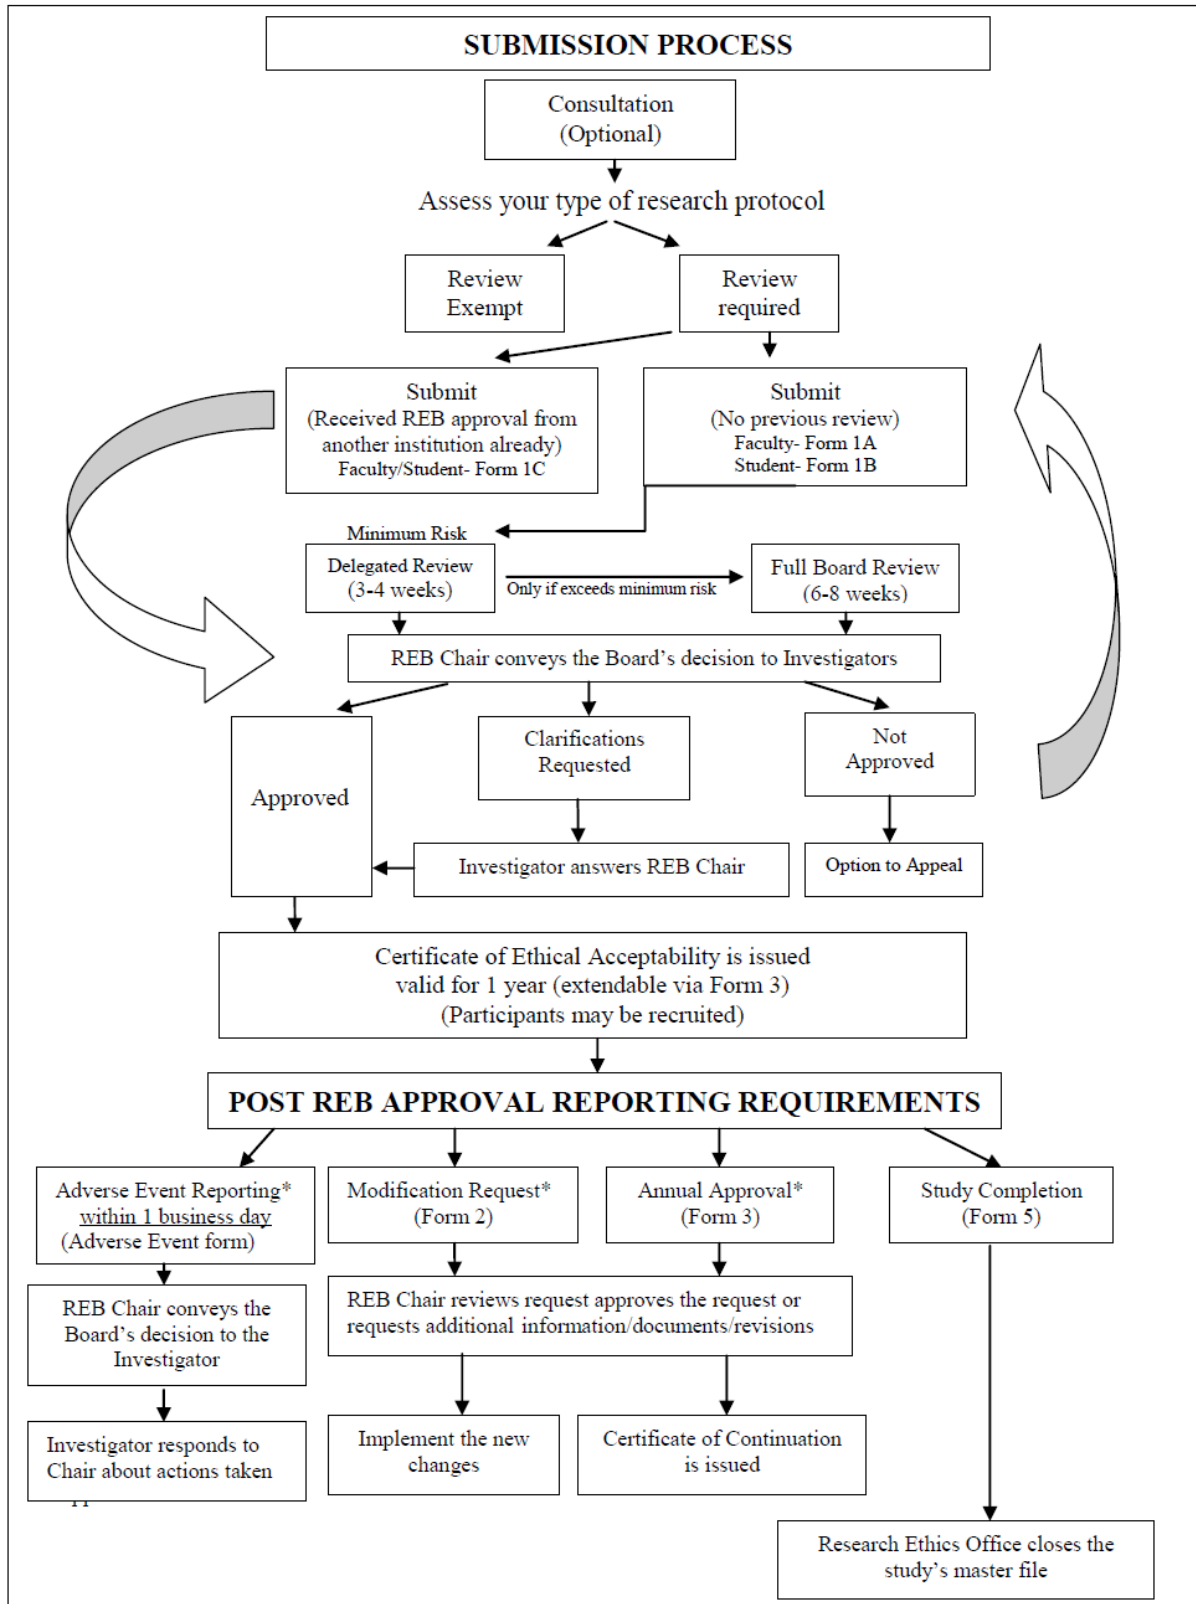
SUBMISSION PROCESS

Consultation (Optional)

Assess your type of research protocol

Review Exempt

Review required

Submit (Received REB approval from another institution already) Faculty/Student- Form 1C

Submit (No previous review) Faculty- Form 1A Student- Form 1B

Minimum Risk

Delegated Review (3-4 weeks)

Only if exceeds minimum risk

Full Board Review (6-8 weeks)

REB Chair conveys the Board's decision to Investigators

Approved

Clarifications Requested

Not Approved

Investigator answers REB Chair

Option to Appeal

Certificate of Ethical Acceptability is issued valid for 1 year (extendable via Form 3) (Participants may be recruited)

POST REB APPROVAL REPORTING REQUIREMENTS

Adverse Event Reporting* within 1 business day (Adverse Event form)

Modification Request* (Form 2)

Annual Approval* (Form 3)

Study Completion (Form 5)

REB Chair conveys the Board's decision to the Investigator

REB Chair reviews request approves the request or requests additional information/documents/revisions

Investigator responds to Chair about actions taken

Implement the new changes

Certificate of Continuation is issued

Research Ethics Office closes the study's master file